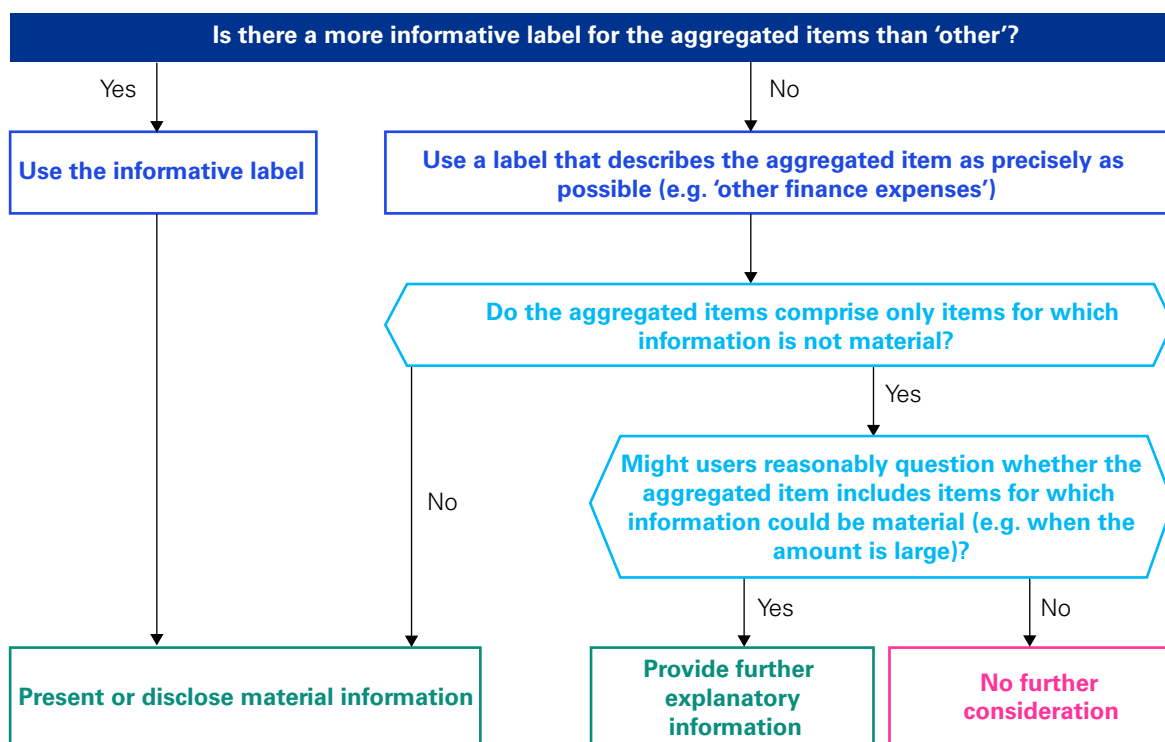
Is there a more informative label for the aggregated items than ‘other’?

Yes

No

Use the informative label

Use a label that describes the aggregated item as precisely as possible (e.g. ‘other finance expenses’)

Do the aggregated items comprise only items for which information is not material?

Yes

No

Might users reasonably question whether the aggregated item includes items for which information could be material (e.g. when the amount is large)?

Yes

No

Present or disclose material information

Provide further explanatory information

No further consideration